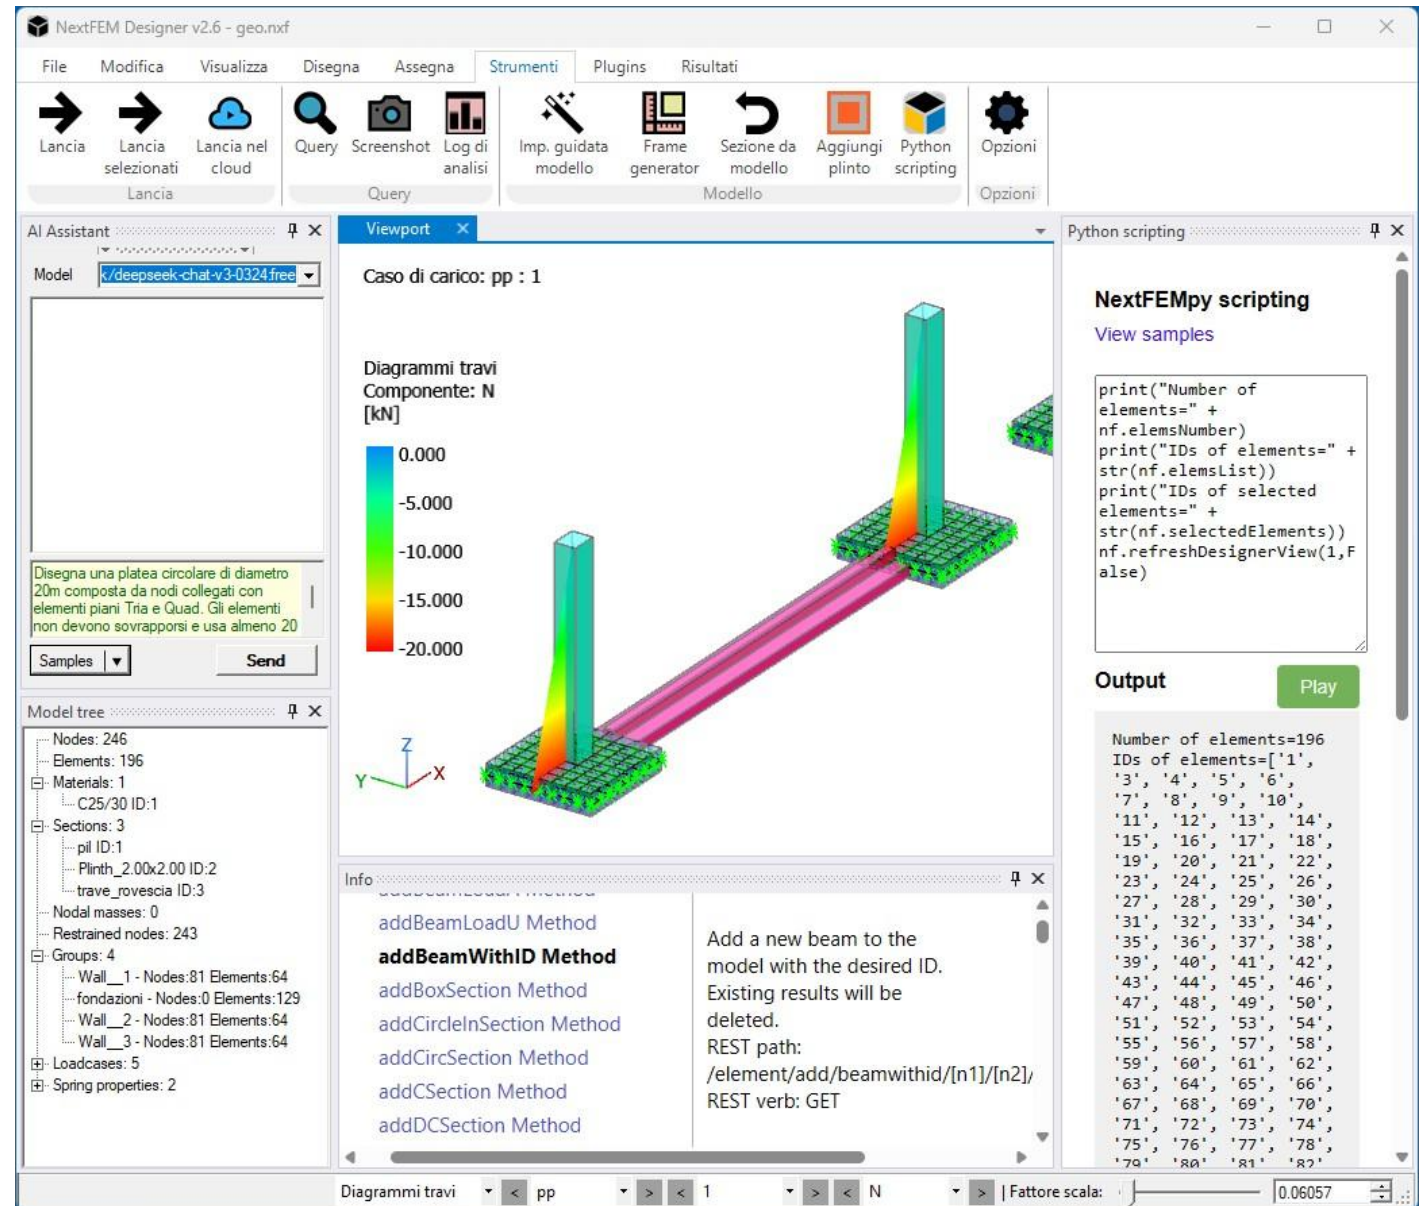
NextFEM Designer v2.6 - geo.nxf

File Modifica Visualizza Disegna Assegna Strumenti Plugins Risultati

Lancia
Lancia selezionati
Lancia nel cloud
Lancia
Query
Screenshot
Log di analisi
Query
Imp. guidata modello
Frame generator
Sezione da modello
Aggiungi plinto
Python scripting
Modello
Opzioni
Opzioni

AI Assistant
Model k/deepseek-chat-v3-0324:free

Disegna una platea circolare di diametro 20m composta da nodi collegati con elementi piani Tria e Quad. Gli elementi non devono sovrapporsi e usa almeno 20

Samples
Send

Model tree
Nodes: 246
Elements: 196
Materials: 1
C25/30 ID:1
Sections: 3
pil ID:1
Plinth_2.00x2.00 ID:2
trave_rovescia ID:3
Nodal masses: 0
Restrained nodes: 243
Groups: 4
Wall__1 - Nodes:81 Elements:64
fondazioni - Nodes:0 Elements:129
Wall__2 - Nodes:81 Elements:64
Wall__3 - Nodes:81 Elements:64
Loadcases: 5
Spring properties: 2

Viewport

Caso di carico: pp : 1

Diagrammi travi
Componente: N
[kN]

0.000
-5.000
-10.000
-15.000
-20.000

Z
Y
X

Info
addBeamLoadU Method
addBeamWithID Method
addBoxSection Method
addCircleInSection Method
addCircSection Method
addCSection Method
addDCSection Method

Add a new beam to the model with the desired ID. Existing results will be deleted.
REST path: /element/add/beamwithid/[n1]/[n2]/
REST verb: GET

Python scripting

NextFEMpy scripting
View samples

print("Number of elements=" + nf.elemsNumber)
print("IDs of elements=" + str(nf.elemsList))
print("IDs of selected elements=" + str(nf.selectedElements))
nf.refreshDesignerView(1,False)

Output
Play

Number of elements=196
IDs of elements=['1', '3', '4', '5', '6', '7', '8', '9', '10', '11', '12', '13', '14', '15', '16', '17', '18', '19', '20', '21', '22', '23', '24', '25', '26', '27', '28', '29', '30', '31', '32', '33', '34', '35', '36', '37', '38', '39', '40', '41', '42', '43', '44', '45', '46', '47', '48', '49', '50', '51', '52', '53', '54', '55', '56', '57', '58', '59', '60', '61', '62', '63', '64', '65', '66', '67', '68', '69', '70', '71', '72', '73', '74', '75', '76', '77', '78', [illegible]

Diagrammi travi < pp > < 1 > < N > | Fattore scala: 0.06057